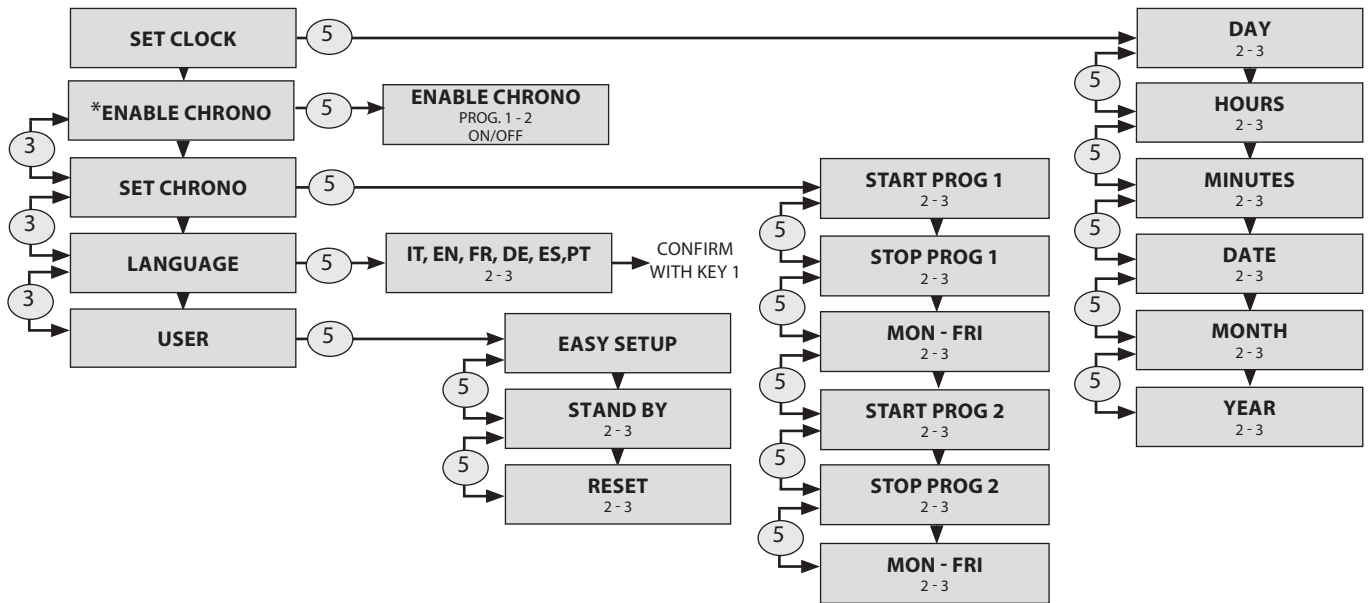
SET CLOCK
5
DAY
2 - 3
*ENABLE CHRONO
5
ENABLE CHRONO
PROG. 1 - 2
ON/OFF
5
HOURS
2 - 3
3
SET CHRONO
5
START PROG 1
2 - 3
5
MINUTES
2 - 3
3
LANGUAGE
5
IT, EN, FR, DE, ES,PT
2 - 3
CONFIRM WITH KEY 1
5
STOP PROG 1
2 - 3
5
DATE
2 - 3
3
USER
5
EASY SETUP
5
MON - FRI
2 - 3
5
MONTH
2 - 3
5
STAND BY
2 - 3
5
START PROG 2
2 - 3
5
YEAR
2 - 3
5
RESET
2 - 3
5
STOP PROG 2
2 - 3
5
MON - FRI
2 - 3